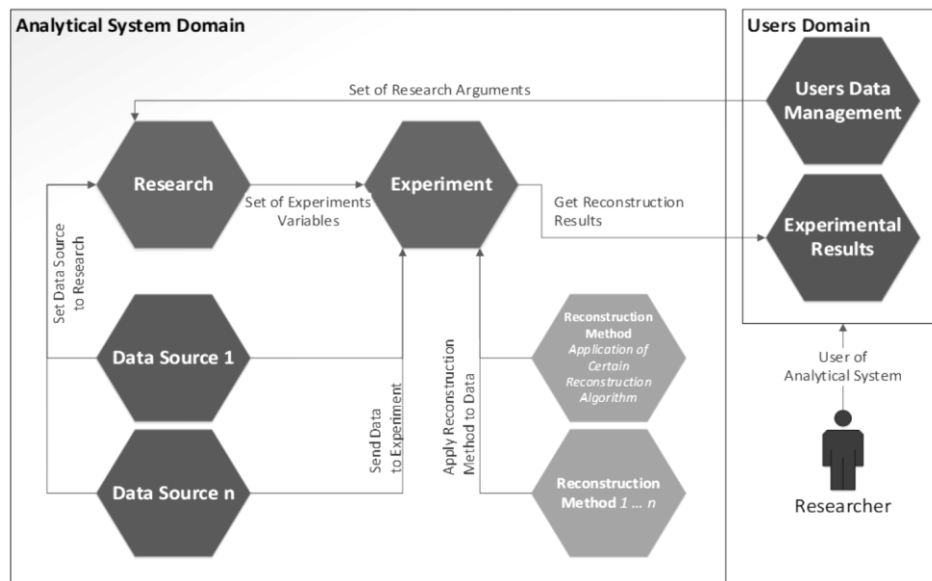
Analytical System Domain

Users Domain

Set of Research Arguments

Users Data Management

Research

Set of Experiments Variables

Experiment

Get Reconstruction Results

Experimental Results

Set Data Source to Research

Data Source 1

Send Data to Experiment

Apply Reconstruction Method to Data

Reconstruction Method *Application of Certain Reconstruction Algorithm*

User of Analytical System

Data Source n

Reconstruction Method *1 … n*

Researcher